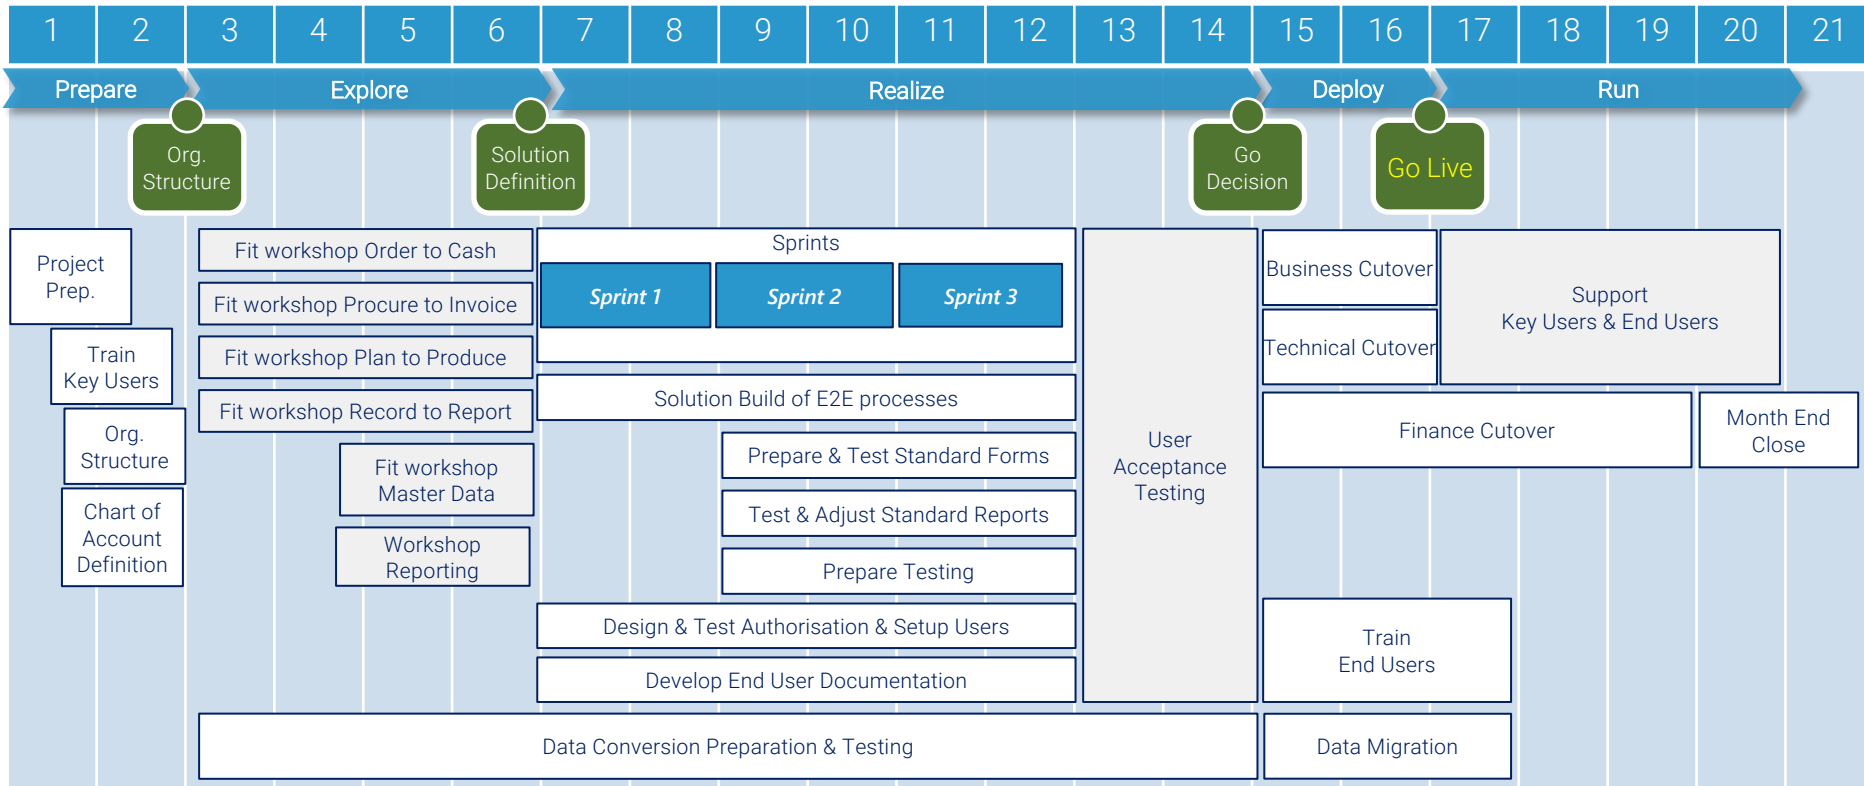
1 2 3 4 5 6 7 8 9 10 11 12 13 14 15 16 17 18 19 20 21

Prepare
Explore
Realize
Deploy
Run

Org. Structure
Solution Definition
Go Decision
Go Live

Project Prep.
Train Key Users
Org. Structure
Chart of Account Definition

Fit workshop Order to Cash
Fit workshop Procure to Invoice
Fit workshop Plan to Produce
Fit workshop Record to Report
Fit workshop Master Data
Workshop Reporting

Sprints
Sprint 1
Sprint 2
Sprint 3

Solution Build of E2E processes
Prepare & Test Standard Forms
Test & Adjust Standard Reports
Prepare Testing
Design & Test Authorisation & Setup Users
Develop End User Documentation

User Acceptance Testing

Business Cutover
Technical Cutover
Support Key Users & End Users
Finance Cutover
Month End Close
Train End Users

Data Conversion Preparation & Testing
Data Migration